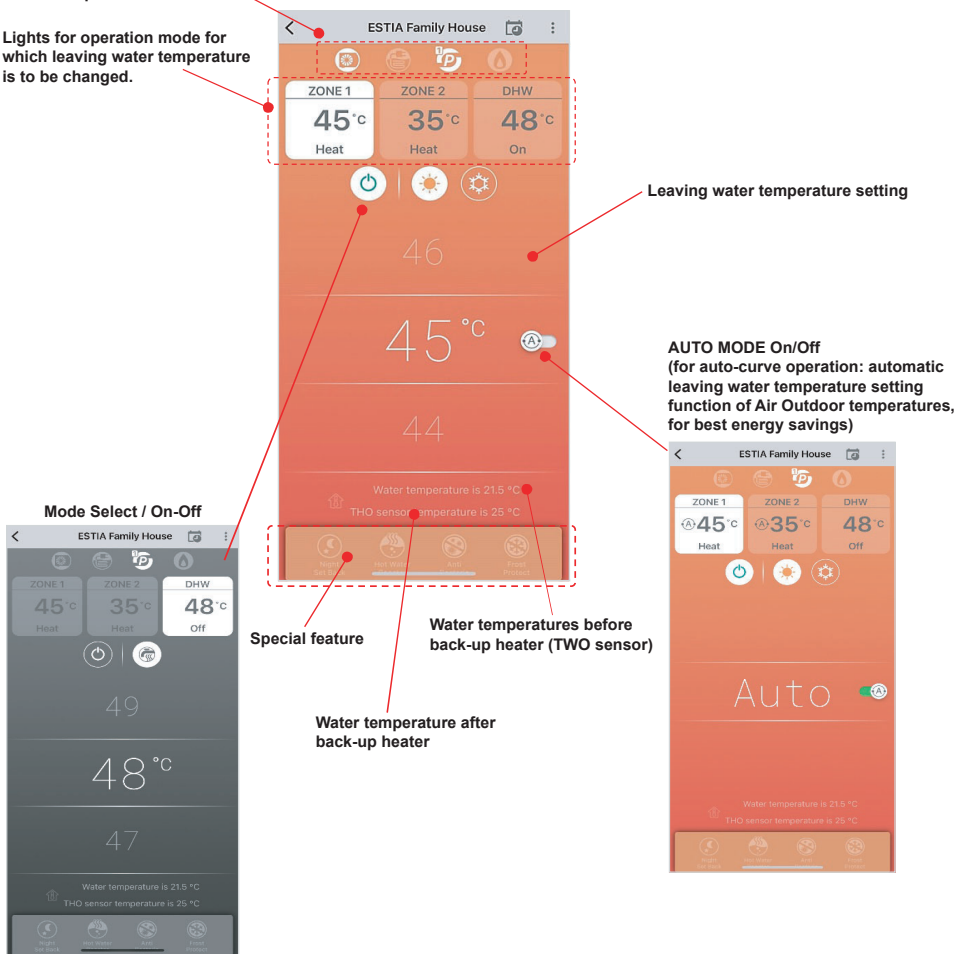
Lights for operation mode for which leaving water temperature is to be changed.

ESTIA Family House

ZONE 1
45°C
Heat

ZONE 2
35°C
Heat

DHW
48°C
On

46

45°C

44

Water temperature is 21.5 °C
THO sensor temperature is 25 °C

Night Set Back
Hot Water
Anti
Frost Protect

Leaving water temperature setting

AUTO MODE On/Off
(for auto-curve operation: automatic leaving water temperature setting function of Air Outdoor temperatures, for best energy savings)

ESTIA Family House

ZONE 1
45°C
Heat

ZONE 2
35°C
Heat

DHW
48°C
Off

Auto

Water temperature is 21.5 °C
THO sensor temperature is 25 °C

Night Set Back
Hot Water
Anti
Frost Protect

Mode Select / On-Off

ESTIA Family House

ZONE 1
45°C
Heat

ZONE 2
35°C
Heat

DHW
48°C
Off

49

48°C

47

Water temperature is 21.5 °C
THO sensor temperature is 25 °C

Night Set Back
Hot Water
Anti
Frost Protect

Special feature

Water temperatures before back-up heater (TWO sensor)

Water temperature after back-up heater